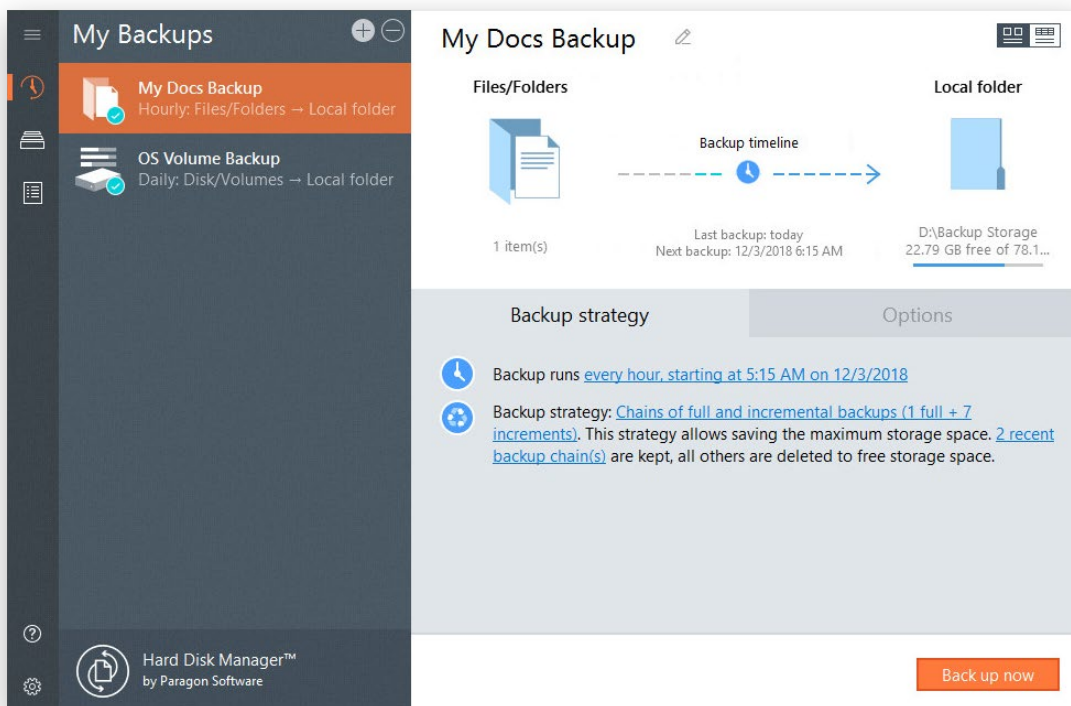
My Backups

My Docs Backup
Hourly: Files/Folders → Local folder

OS Volume Backup
Daily: Disk/Volumes → Local folder

Hard Disk Manager™
by Paragon Software

My Docs Backup

Files/Folders

1 item(s)

Backup timeline

Last backup: today
Next backup: 12/3/2018 6:15 AM

Local folder

D:\Backup Storage
22.79 GB free of 78.1...

Backup strategy

Options

Backup runs every hour, starting at 5:15 AM on 12/3/2018

Backup strategy: Chains of full and incremental backups (1 full + 7 increments). This strategy allows saving the maximum storage space. 2 recent backup chain(s) are kept, all others are deleted to free storage space.

Back up now